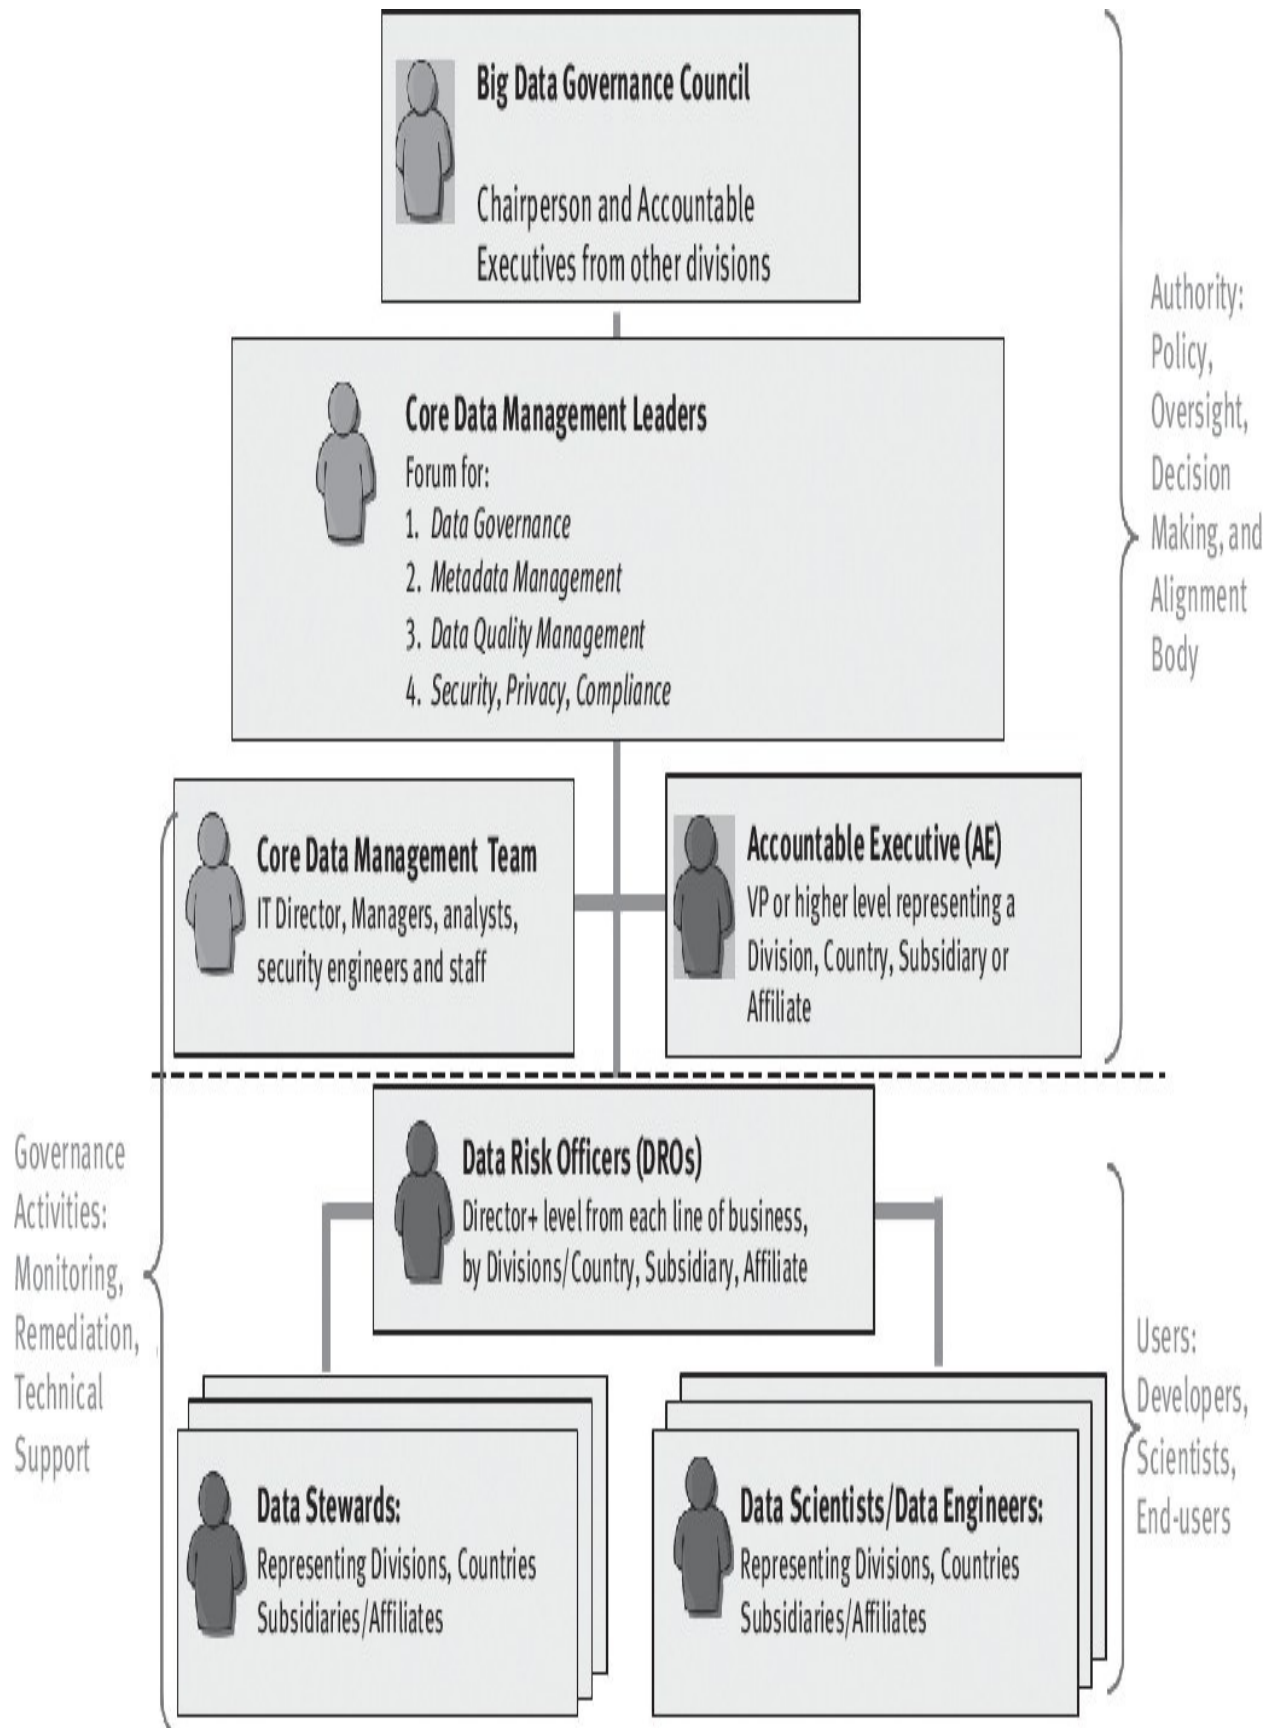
Big Data Governance Council

Chairperson and Accountable Executives from other divisions

Authority: Policy, Oversight, Decision Making, and Alignment Body

Core Data Management Leaders

Forum for:

1. *Data Governance*
2. *Metadata Management*
3. *Data Quality Management*
4. *Security, Privacy, Compliance*

Core Data Management Team

IT Director, Managers, analysts, security engineers and staff

Accountable Executive (AE)

VP or higher level representing a Division, Country, Subsidiary or Affiliate

Governance Activities: Monitoring, Remediation, Technical Support

Data Risk Officers (DROs)

Director+ level from each line of business, by Divisions/Country, Subsidiary, Affiliate

Users: Developers, Scientists, End-users

Data Stewards:

Representing Divisions, Countries Subsidiaries/Affiliates

Data Scientists/Data Engineers:

Representing Divisions, Countries Subsidiaries/Affiliates